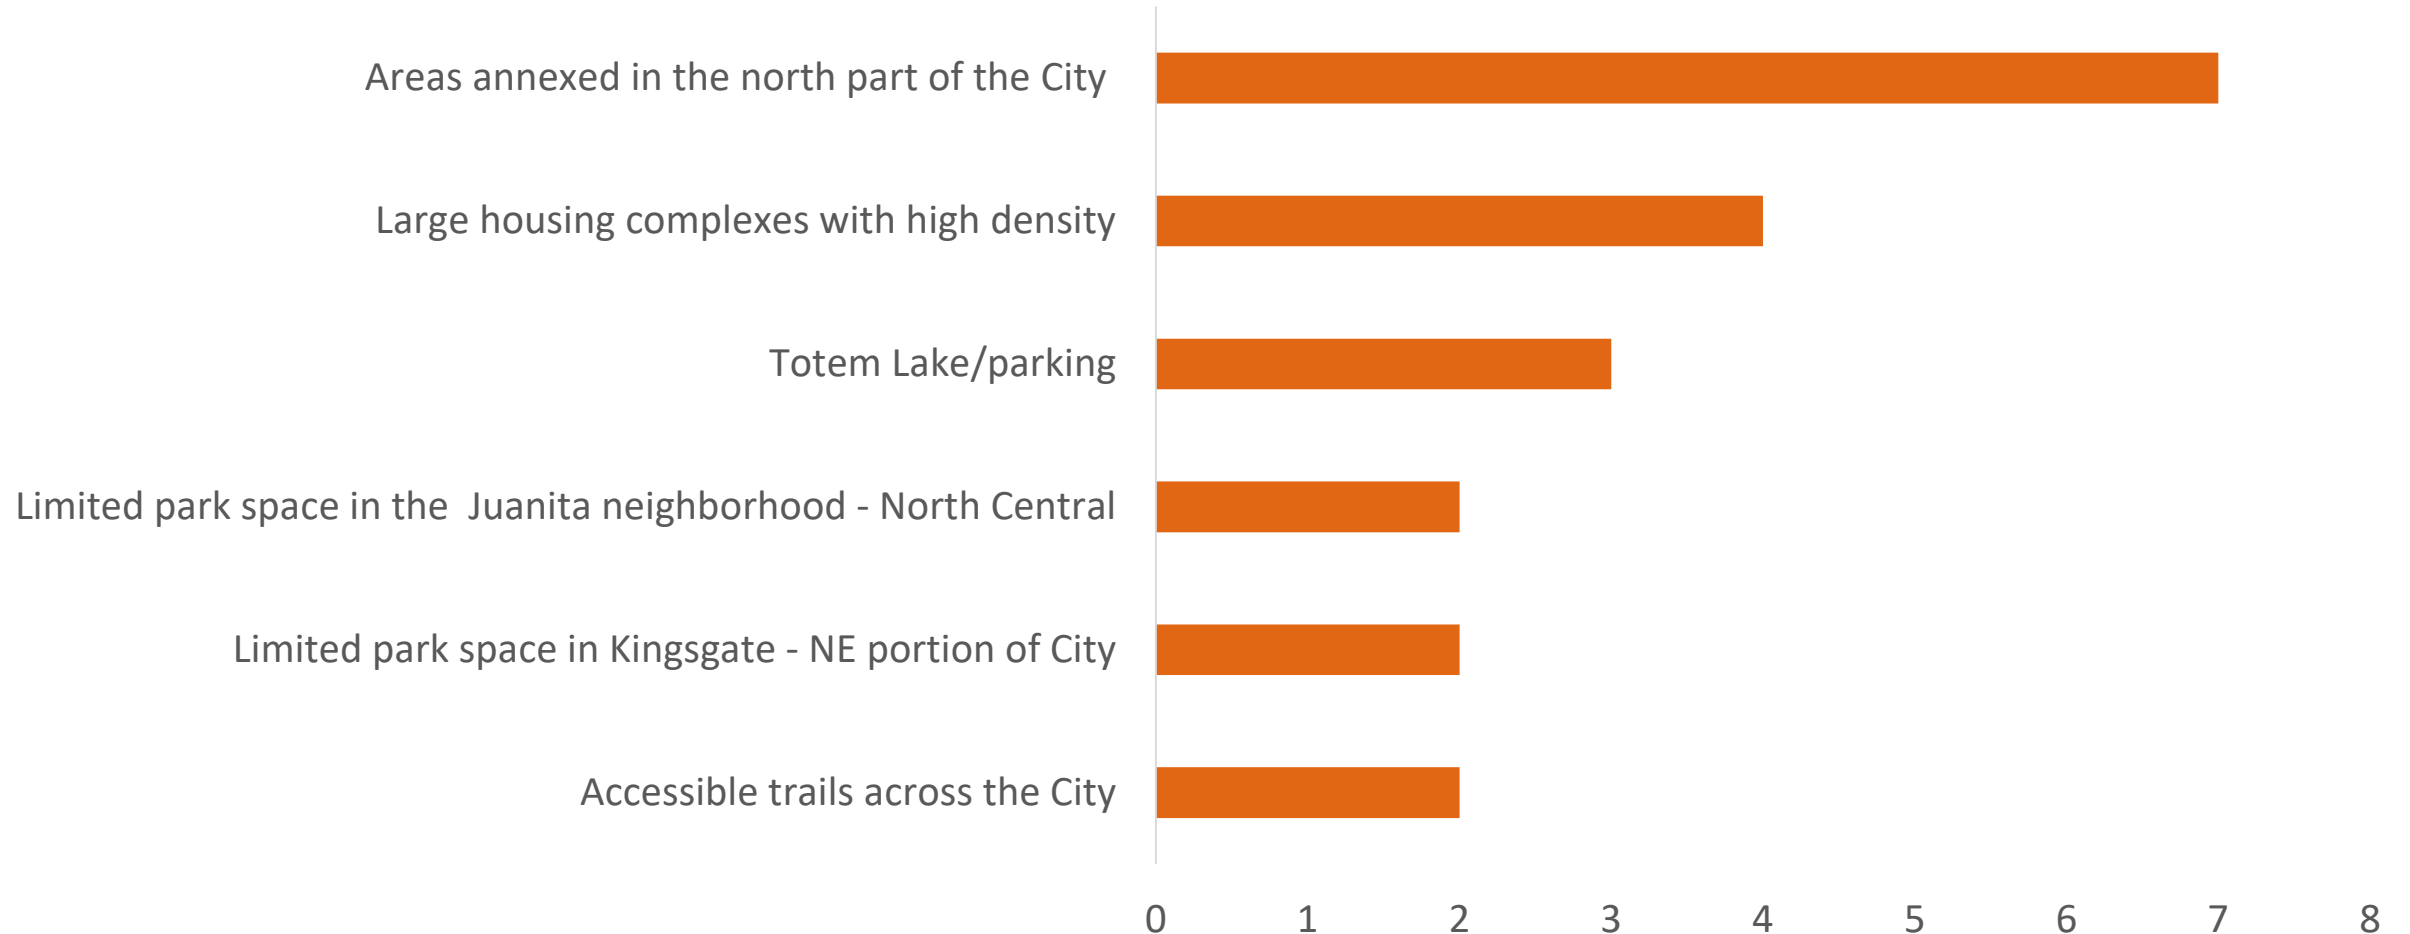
Areas annexed in the north part of the City

Large housing complexes with high density

Totem Lake/parking

Limited park space in the Juanita neighborhood - North Central

Limited park space in Kingsgate - NE portion of City

Accessible trails across the City

0 1 2 3 4 5 6 7 8